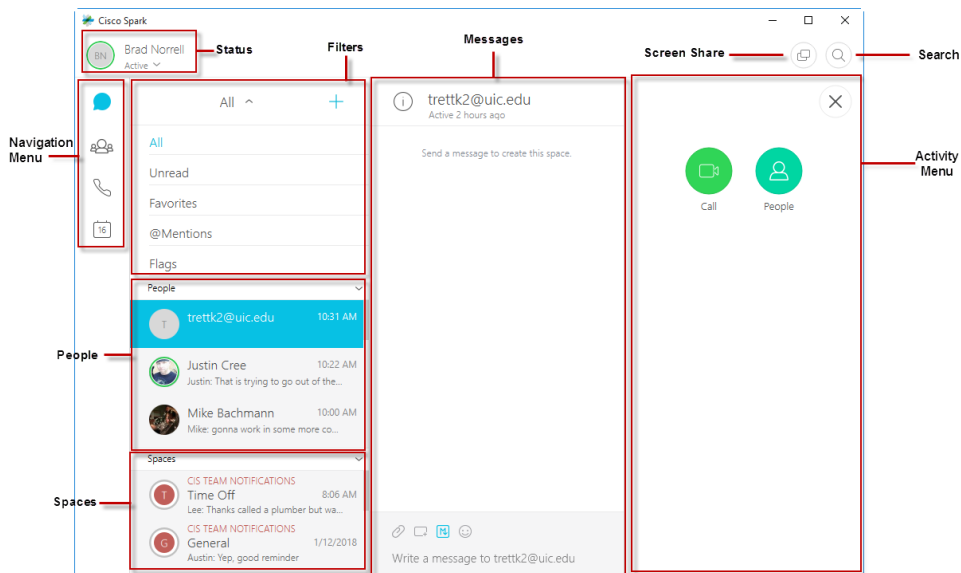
Cisco Spark

BN Brad Norrell
Active

Status

Filters

Messages

Screen Share

Search

Navigation Menu

All

All
Unread
Favorites
@Mentions
Flags

trettk2@uic.edu
Active 2 hours ago

Send a message to create this space.

Activity Menu

Call
People

People

T trettk2@uic.edu 10:31 AM

Justin Cree 10:22 AM
Justin: That is trying to go out of the...

Mike Bachmann 10:00 AM
Mike: gonna work in some more co...

Spaces

Spaces

T CIS TEAM NOTIFICATIONS
Time Off 8:06 AM
Lee: Thanks called a plumber but wa...

G CIS TEAM NOTIFICATIONS
General 1/12/2018
Austin: Yep, good reminder

Write a message to trettk2@uic.edu

16